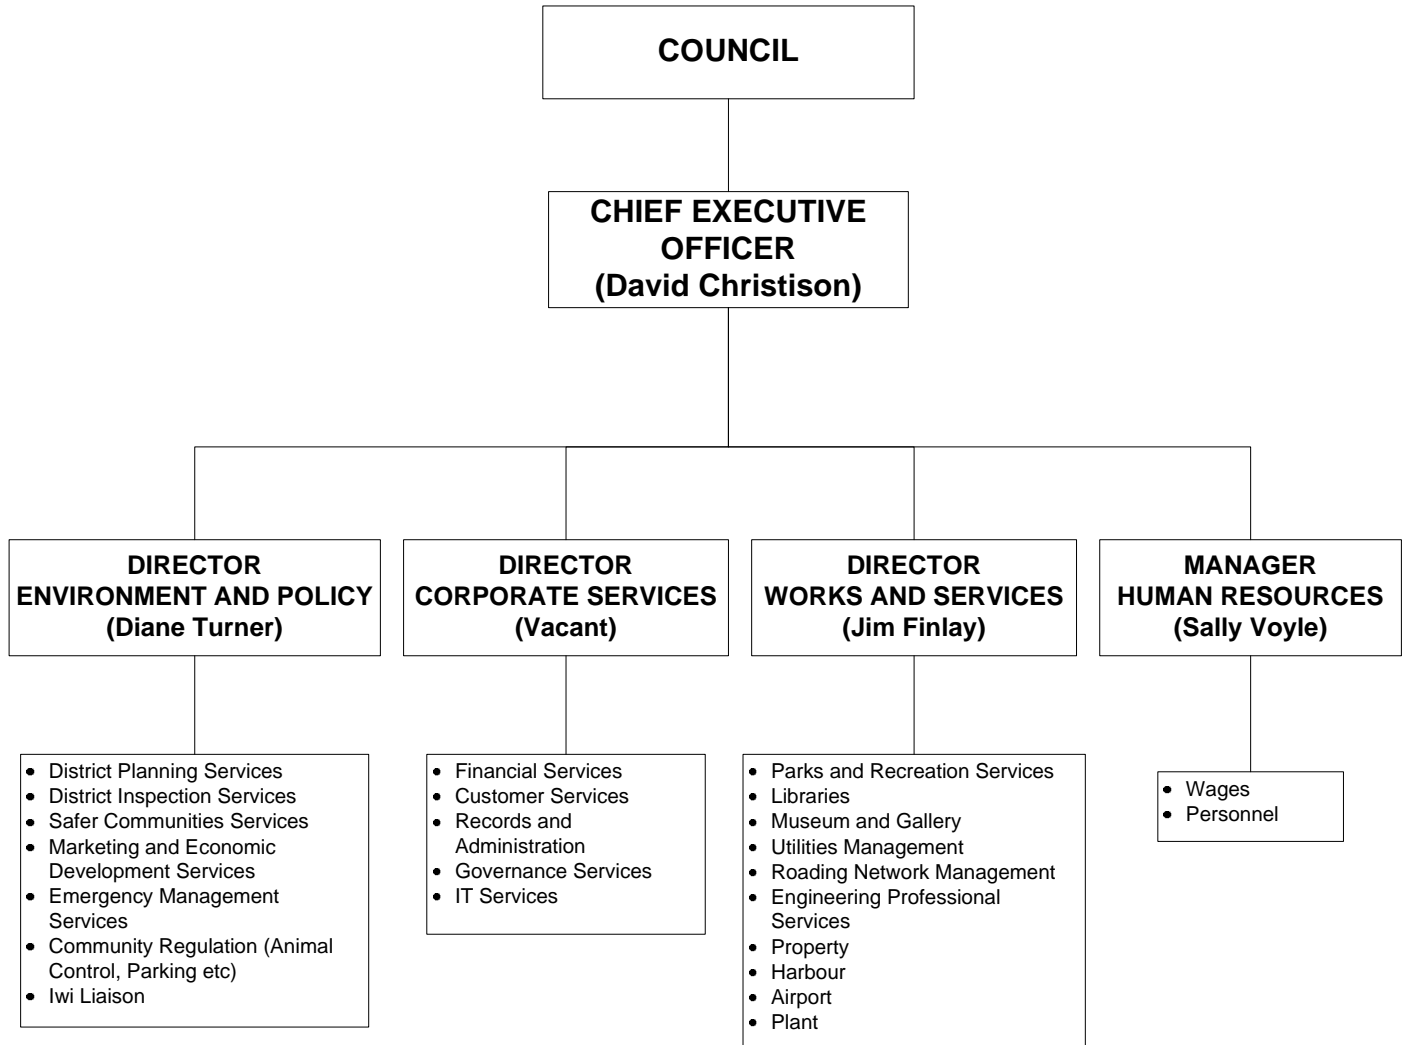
COUNCIL

CHIEF EXECUTIVE OFFICER
(David Christison)

DIRECTOR
ENVIRONMENT AND POLICY
(Diane Turner)

- District Planning Services
- District Inspection Services
- Safer Communities Services
- Marketing and Economic Development Services
- Emergency Management Services
- Community Regulation (Animal Control, Parking etc)
- Iwi Liaison

DIRECTOR
CORPORATE SERVICES
(Vacant)

- Financial Services
- Customer Services
- Records and Administration
- Governance Services
- IT Services

DIRECTOR
WORKS AND SERVICES
(Jim Finlay)

- Parks and Recreation Services
- Libraries
- Museum and Gallery
- Utilities Management
- Roading Network Management
- Engineering Professional Services
- Property
- Harbour
- Airport
- Plant

MANAGER
HUMAN RESOURCES
(Sally Voyle)

- Wages
- Personnel